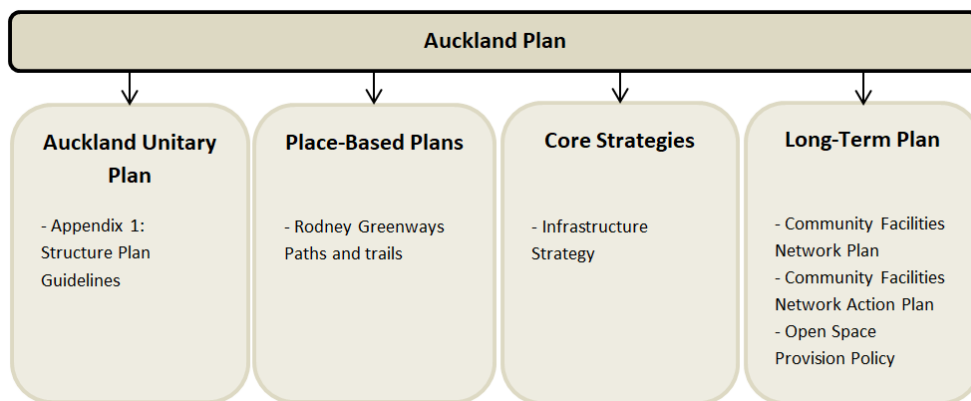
Auckland Plan

Auckland Unitary Plan

- Appendix 1: Structure Plan Guidelines

Place-Based Plans

- Rodney Greenways Paths and trails

Core Strategies

- Infrastructure Strategy

Long-Term Plan

- Community Facilities Network Plan
- Community Facilities Network Action Plan
- Open Space Provision Policy